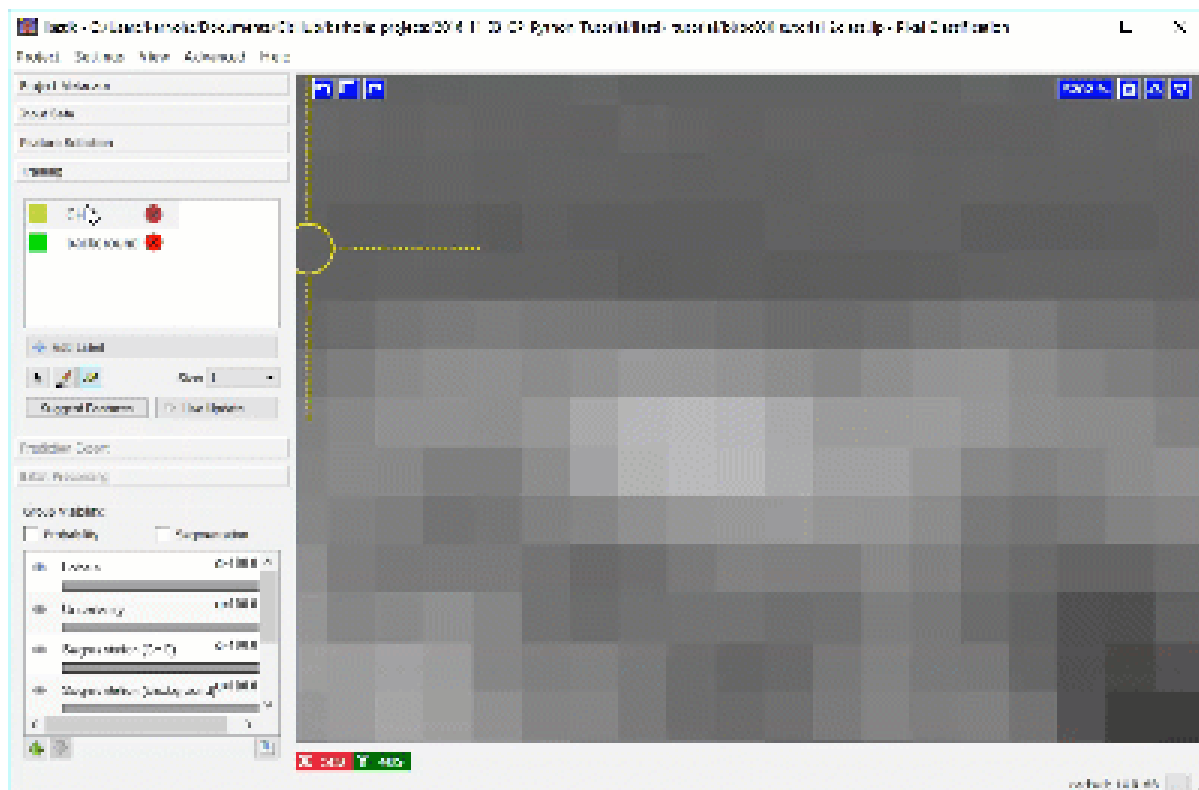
ilastik - C:/Users/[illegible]/Documents/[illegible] projects/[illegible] - Pixel Classification

Project Settings View Advanced Help

Project Metadata

Input Data

Feature Selection

Training

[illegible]

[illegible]

Add Label

Size 1

Suggest Features

Live Update

Prediction Export

Batch Processing

Group Visibility

Probability

Segmentation

Labels

Raw data

Segmentation (Label 1)

Segmentation (Label 2)

X 343 Y 465

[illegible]